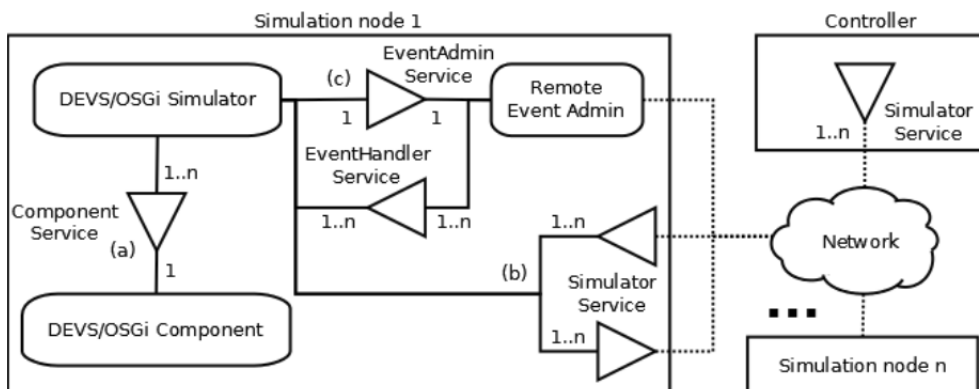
Simulation node 1

Controller

EventAdmin Service

(c)

DEVS/OSGi Simulator

1

1

Remote Event Admin

Simulator Service

1..n

1..n

EventHandler Service

Component Service

(a)

1..n

1..n

1..n

Network

1

(b)

Simulator Service

DEVS/OSGi Component

1..n

...

Simulation node n